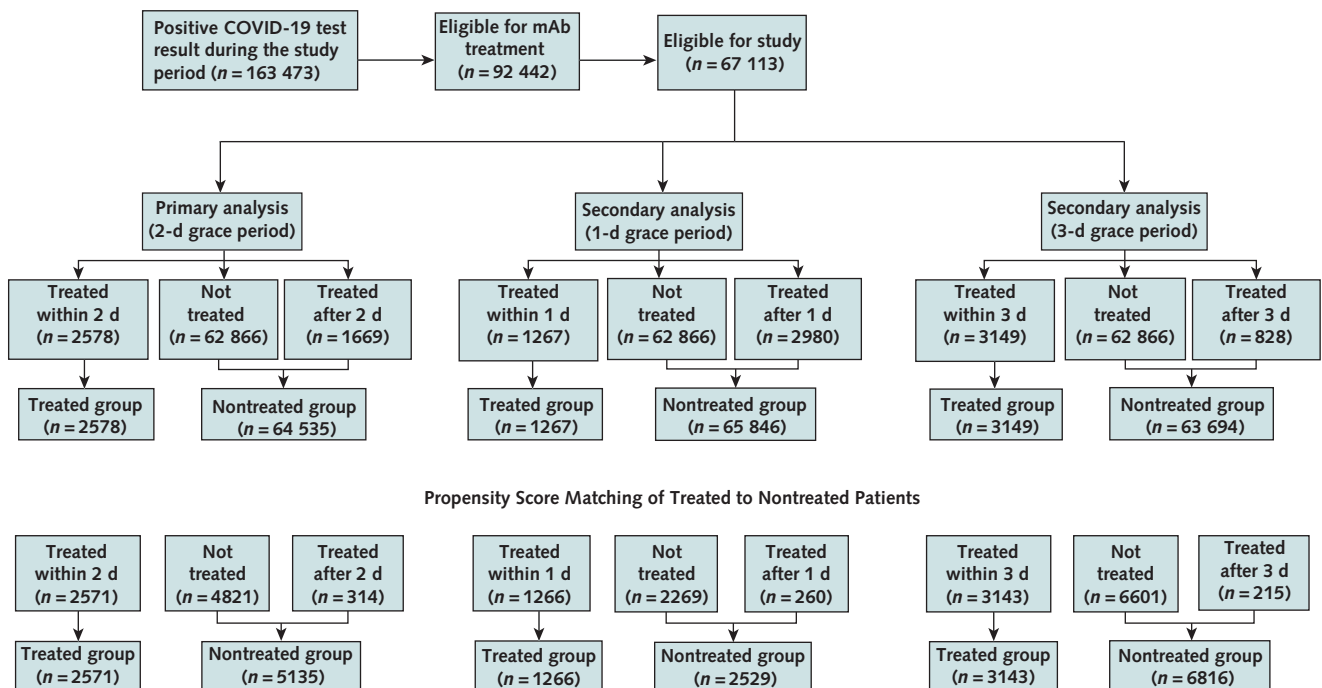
Positive COVID-19 test result during the study period ($n = 163\ 473$)

Eligible for mAb treatment ($n = 92\ 442$)

Eligible for study ($n = 67\ 113$)

Primary analysis (2-d grace period)

Secondary analysis (1-d grace period)

Secondary analysis (3-d grace period)

Treated within 2 d ($n = 2578$)

Not treated ($n = 62\ 866$)

Treated after 2 d ($n = 1669$)

Treated within 1 d ($n = 1267$)

Not treated ($n = 62\ 866$)

Treated after 1 d ($n = 2980$)

Treated within 3 d ($n = 3149$)

Not treated ($n = 62\ 866$)

Treated after 3 d ($n = 828$)

Treated group ($n = 2578$)

Nontreated group ($n = 64\ 535$)

Treated group ($n = 1267$)

Nontreated group ($n = 65\ 846$)

Treated group ($n = 3149$)

Nontreated group ($n = 63\ 694$)

Propensity Score Matching of Treated to Nontreated Patients

Treated within 2 d ($n = 2571$)

Not treated ($n = 4821$)

Treated after 2 d ($n = 314$)

Treated within 1 d ($n = 1266$)

Not treated ($n = 2269$)

Treated after 1 d ($n = 260$)

Treated within 3 d ($n = 3143$)

Not treated ($n = 6601$)

Treated after 3 d ($n = 215$)

Treated group ($n = 2571$)

Nontreated group ($n = 5135$)

Treated group ($n = 1266$)

Nontreated group ($n = 2529$)

Treated group ($n = 3143$)

Nontreated group ($n = 6816$)